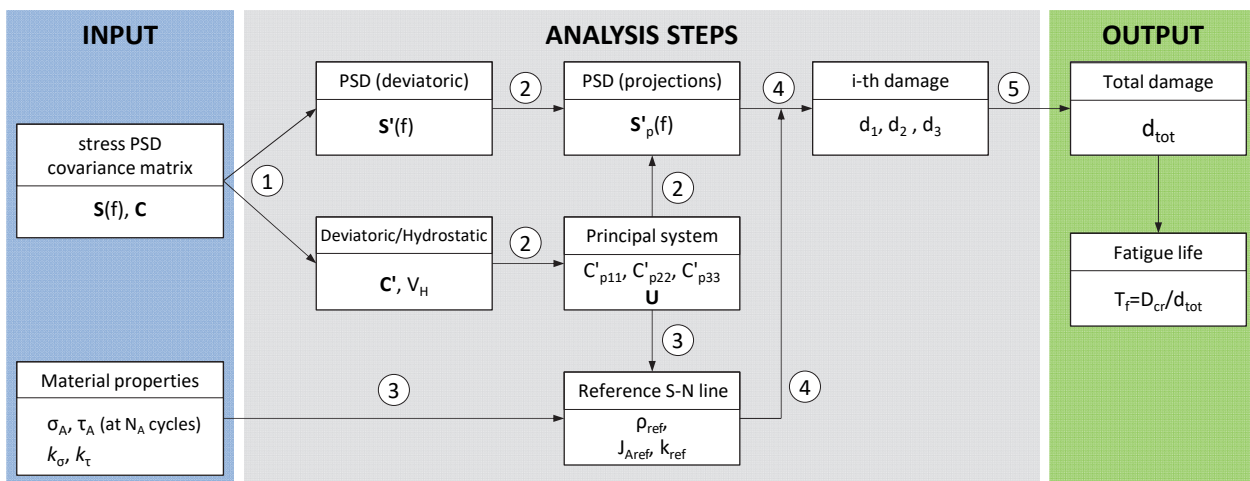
INPUT

ANALYSIS STEPS

OUTPUT

stress PSD covariance matrix

**S**(f), **C**

1

PSD (deviatoric)

**S'**(f)

2

PSD (projections)

**S'**$_p$(f)

4

i-th damage

$d_1$, $d_2$ , $d_3$

5

Total damage

$d_{tot}$

2

Deviatoric/Hydrostatic

**C'**, $V_H$

2

Principal system

$C'_{p11}$, $C'_{p22}$, $C'_{p33}$
**U**

3

Fatigue life

$T_f=D_{cr}/d_{tot}$

Material properties

$\sigma_A$, $\tau_A$ (at $N_A$ cycles)
$k_\sigma$, $k_\tau$

3

Reference S-N line

$\rho_{ref}$,
$J_{Aref}$, $k_{ref}$

4